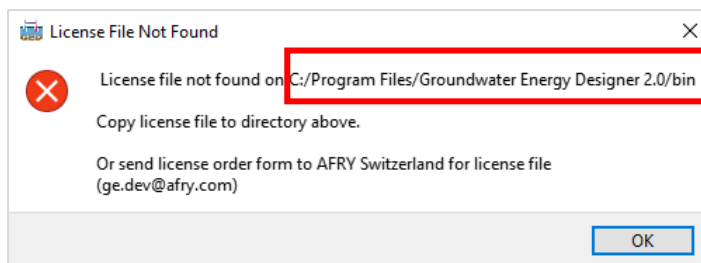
License File Not Found

License file not found on C:/Program Files/Groundwater Energy Designer 2.0/bin

Copy license file to directory above.

Or send license order form to AFRY Switzerland for license file (ge.dev@afry.com)

OK